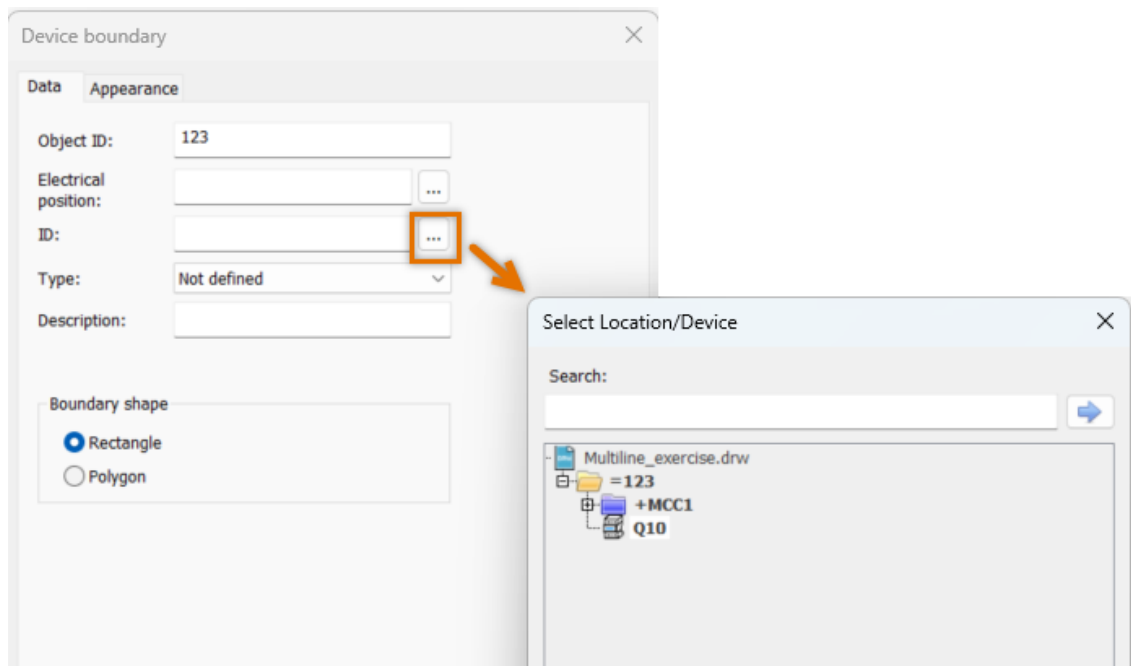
Device boundary

Data Appearance

Object ID: 123

Electrical position: ...

ID: ...

Type: Not defined

Description:

Boundary shape

Rectangle

Polygon

Select Location/Device

Search:

Multiline_exercise.drw

=123

+MCC1

Q10